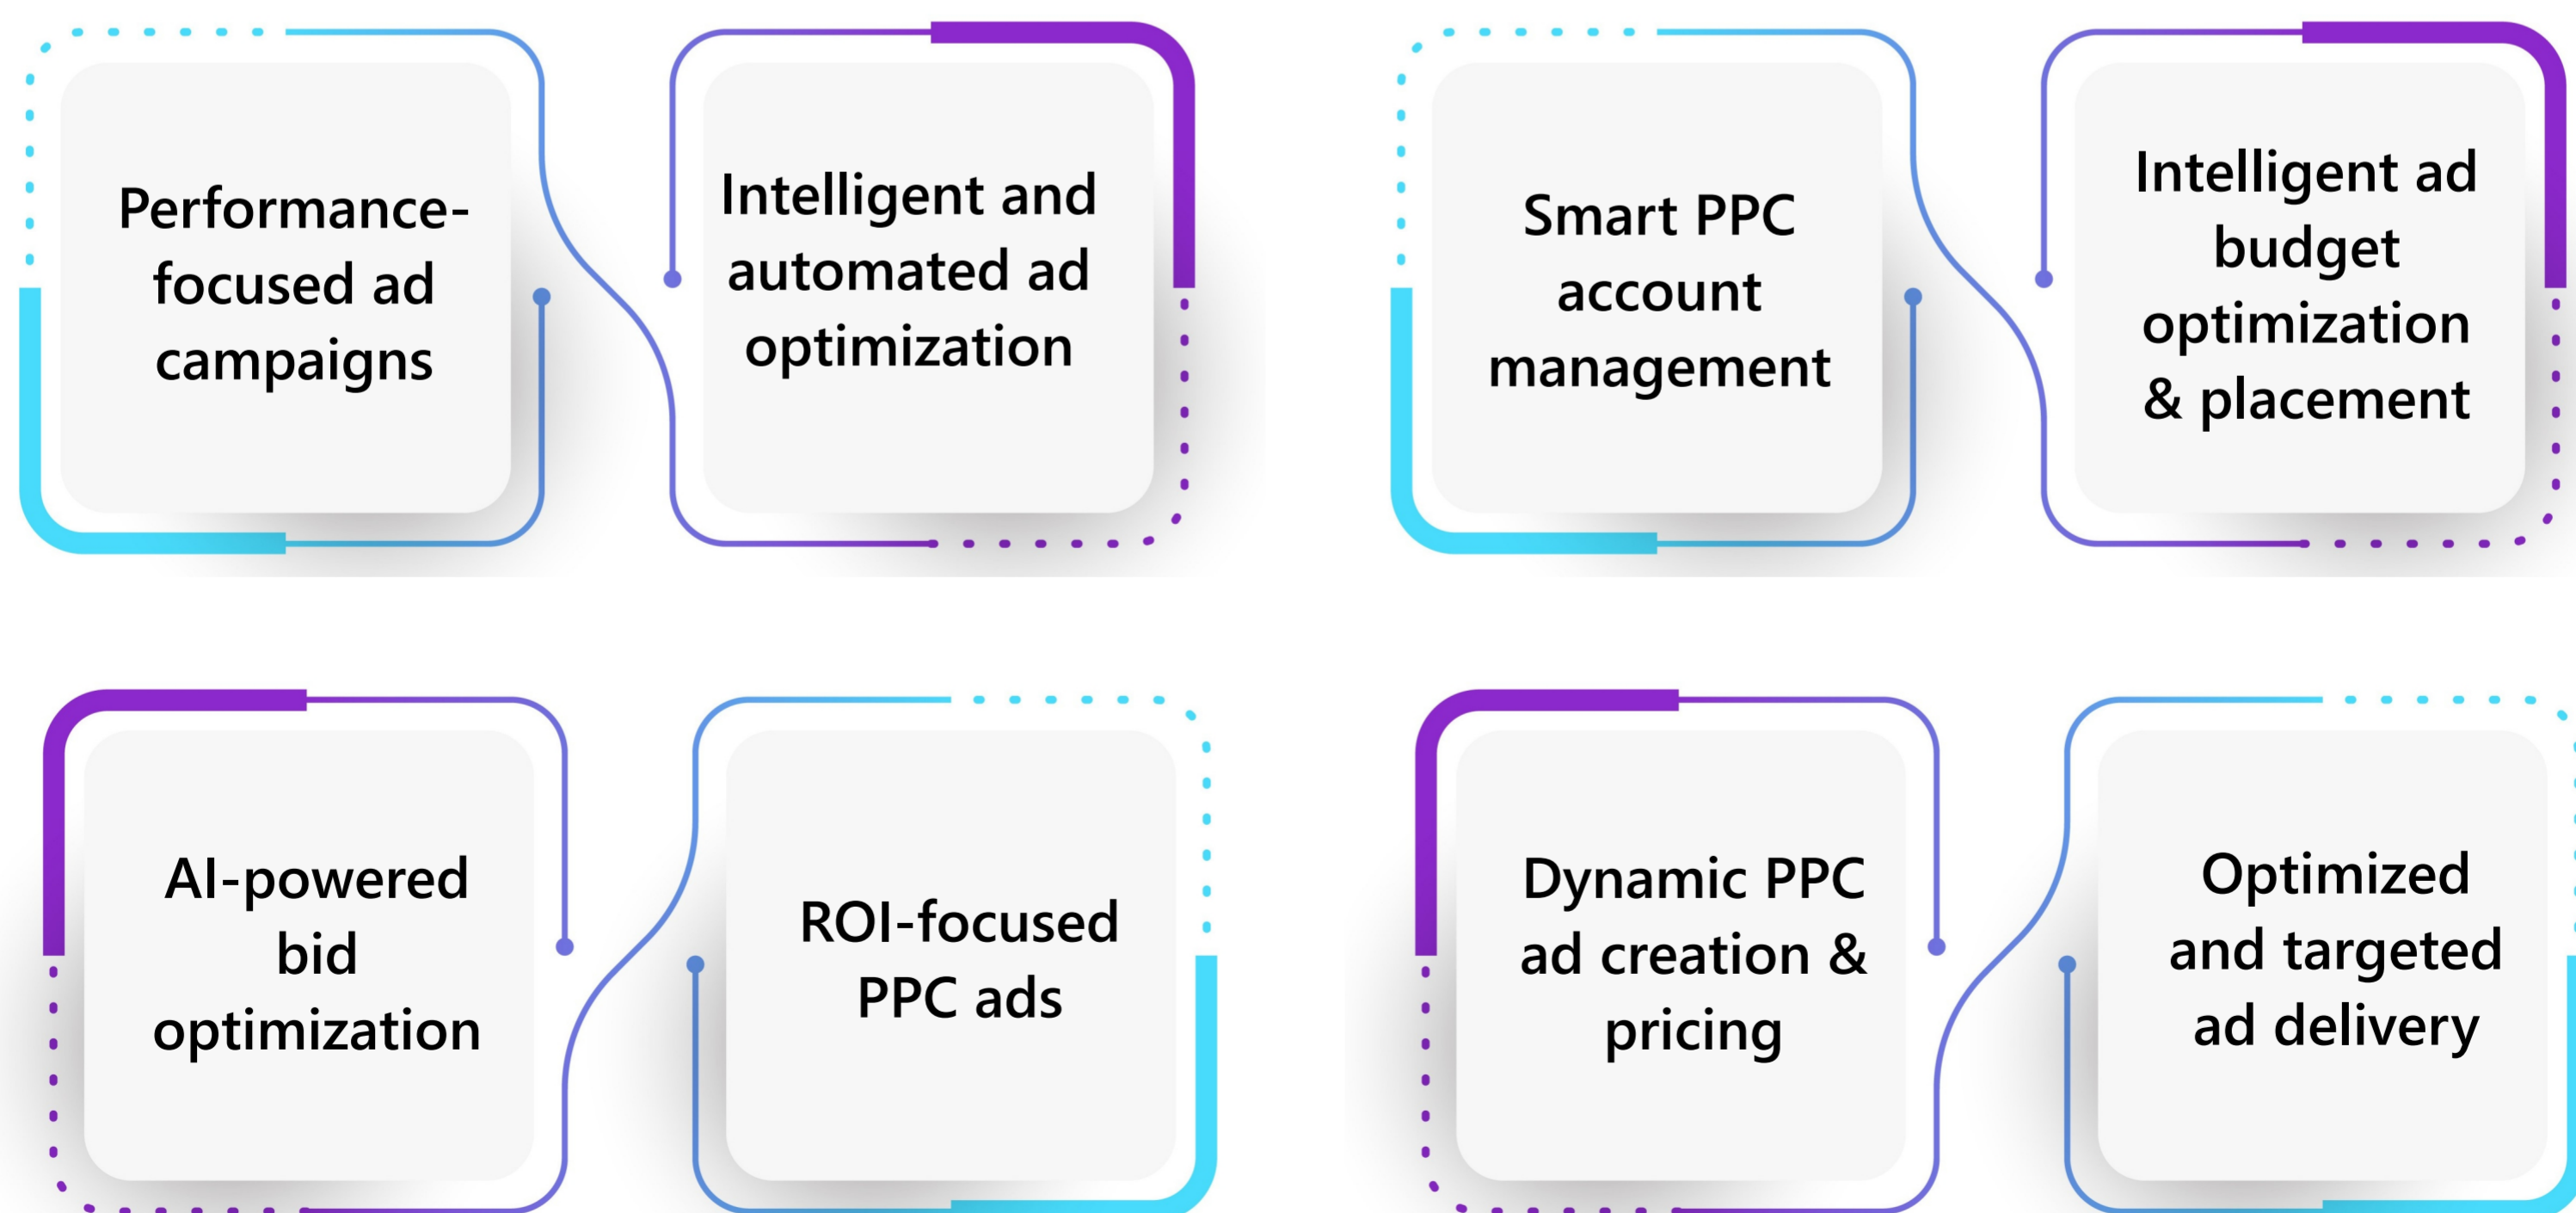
Performance-focused ad campaigns

Intelligent and automated ad optimization

Smart PPC account management

Intelligent ad budget optimization & placement

AI-powered bid optimization

ROI-focused PPC ads

Dynamic PPC ad creation & pricing

Optimized and targeted ad delivery